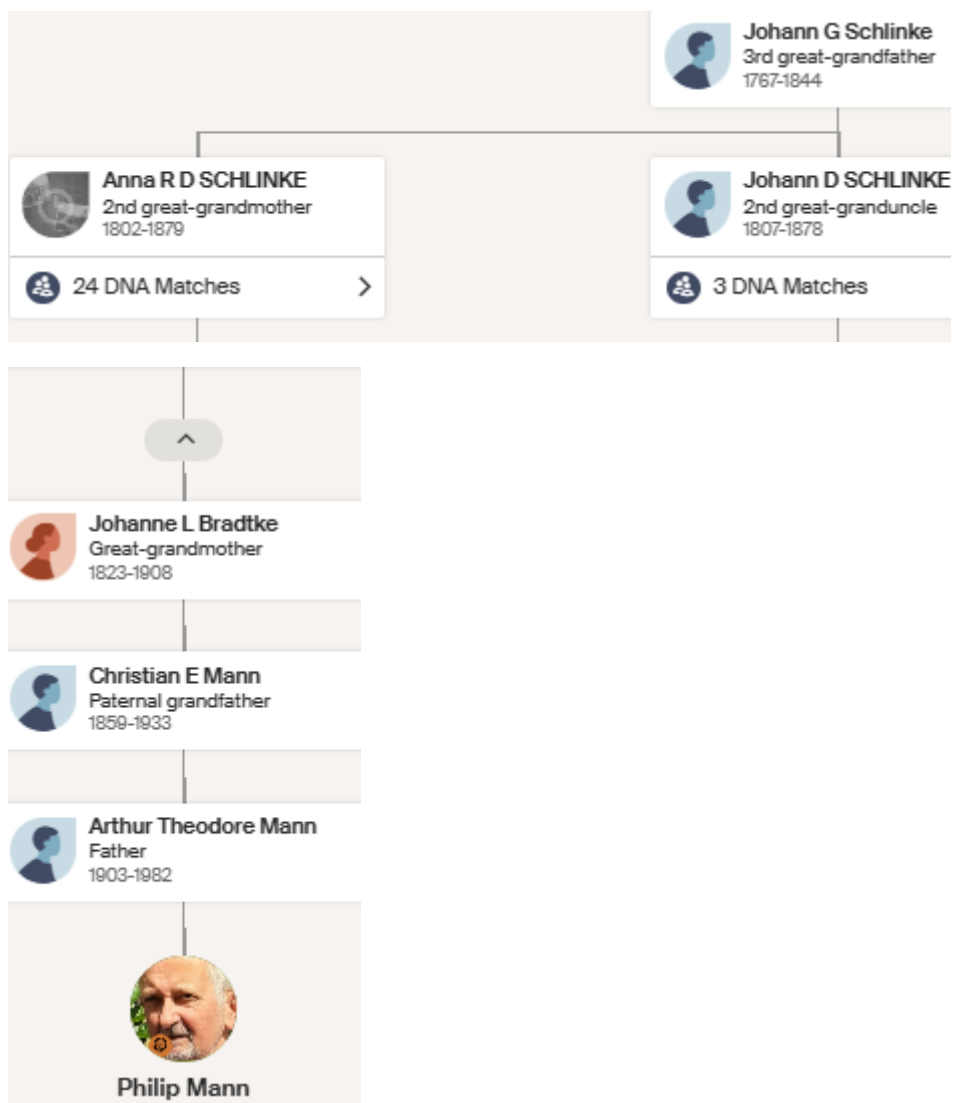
Johann G Schlinke
3rd great-grandfather
1767-1844

Anna R D SCHLINKE
2nd great-grandmother
1802-1879

24 DNA Matches

Johann D SCHLINKE
2nd great-granduncle
1807-1878

3 DNA Matches

Johanne L Bradtke
Great-grandmother
1823-1908

Christian E Mann
Paternal grandfather
1859-1933

Arthur Theodore Mann
Father
1903-1982

Philip Mann